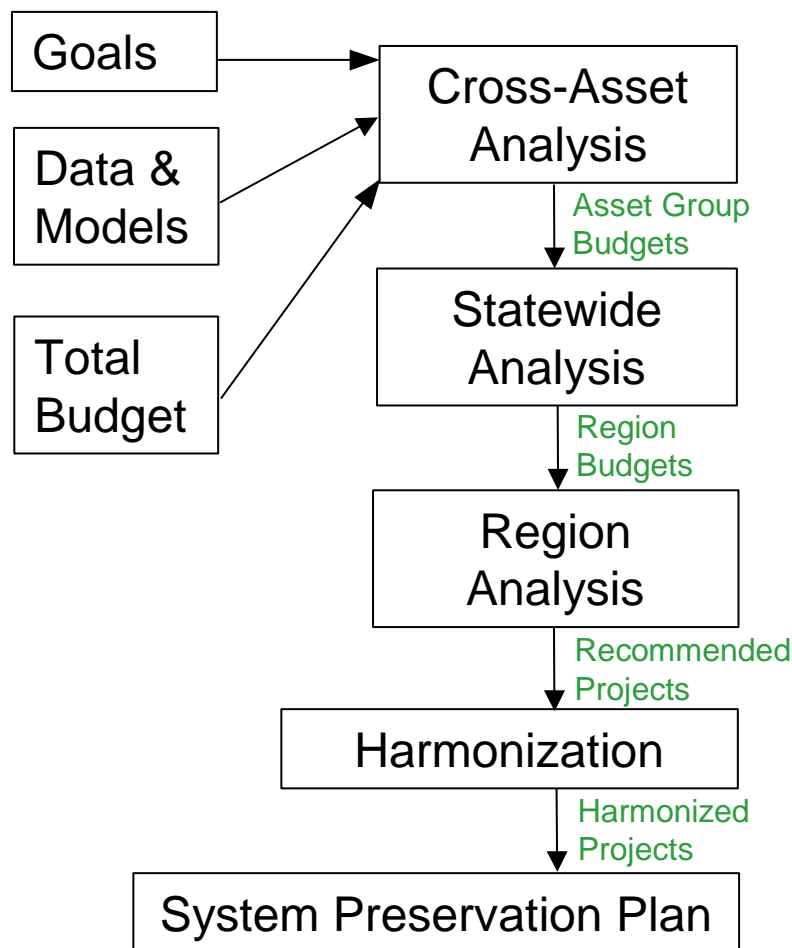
Goals

Data & Models

Total Budget

Cross-Asset Analysis

Asset Group Budgets

Statewide Analysis

Region Budgets

Region Analysis

Recommended Projects

Harmonization

Harmonized Projects

System Preservation Plan